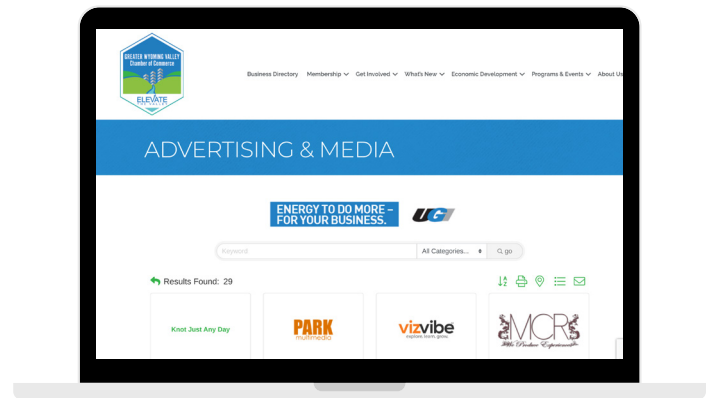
GREATER WYOMING VALLEY Chamber of Commerce
ELEVATE

Business Directory Membership Get Involved What's New Economic Development Programs & Events About Us

ADVERTISING & MEDIA

ENERGY TO DO MORE – FOR YOUR BUSINESS.
UGI

Keyword
All Categories...
go

Results Found: 29

Knot Just Any Day

PARK multimedia

vizvibe
explore learn grow

MCR
We Produce Experiences